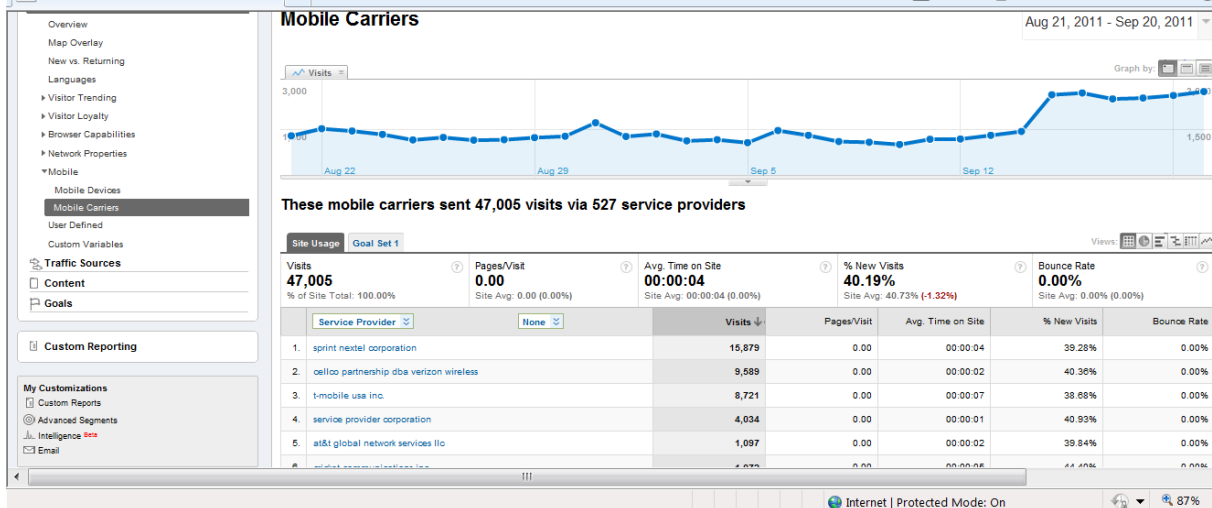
Overview
Map Overlay
New vs. Returning
Languages
▸ Visitor Trending
▸ Visitor Loyalty
▸ Browser Capabilities
▸ Network Properties
▾Mobile
Mobile Devices
Mobile Carriers
User Defined
Custom Variables
Traffic Sources
Content
Goals

Custom Reporting

My Customizations
Custom Reports
Advanced Segments
Intelligence Beta
Email

Mobile Carriers
Aug 21, 2011 - Sep 20, 2011

Visits
Graph by:
3,000
1,500
1,500
Aug 22
Aug 29
Sep 5
Sep 12

These mobile carriers sent 47,005 visits via 527 service providers

Site Usage | Goal Set 1
Views:

| Visits | Pages/Visit | Avg. Time on Site | % New Visits | Bounce Rate |
|---|---|---|---|---|
| 47,005 | 0.00 | 00:00:04 | 40.19% | 0.00% |
| % of Site Total: 100.00% | Site Avg: 0.00 (0.00%) | Site Avg: 00:00:04 (0.00%) | Site Avg: 40.73% (-1.32%) | Site Avg: 0.00% (0.00%) |

| | Service Provider | None | Visits | Pages/Visit | Avg. Time on Site | % New Visits | Bounce Rate |
|---|---|---|---|---|---|---|---|
| 1. | sprint nextel corporation | | 15,879 | 0.00 | 00:00:04 | 39.28% | 0.00% |
| 2. | cellco partnership dba verizon wireless | | 9,589 | 0.00 | 00:00:02 | 40.36% | 0.00% |
| 3. | t-mobile usa inc. | | 8,721 | 0.00 | 00:00:07 | 38.68% | 0.00% |
| 4. | service provider corporation | | 4,034 | 0.00 | 00:00:01 | 40.93% | 0.00% |
| 5. | at&t global network services llc | | 1,097 | 0.00 | 00:00:02 | 39.84% | 0.00% |
| 6. | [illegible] | | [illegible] | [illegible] | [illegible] | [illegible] | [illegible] |

Internet | Protected Mode: On
87%